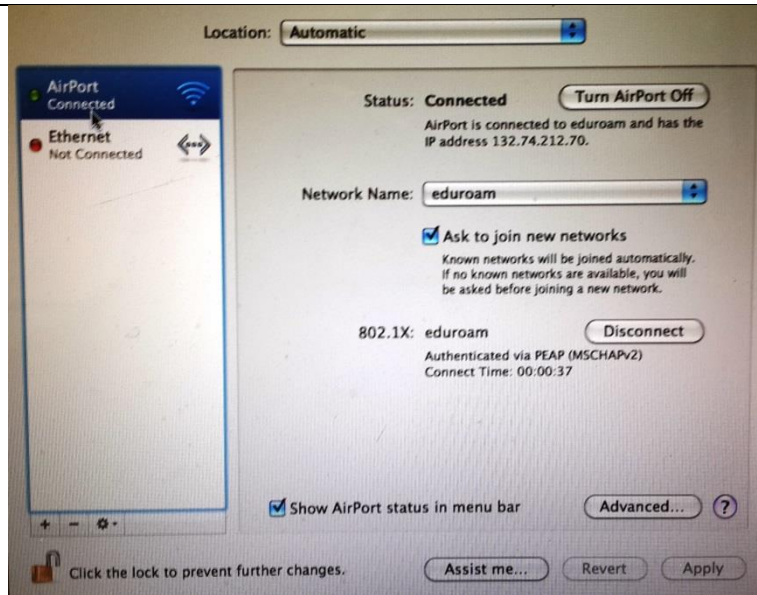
Location: Automatic

AirPort
Connected

Ethernet
Not Connected

Status: Connected
Turn AirPort Off
AirPort is connected to eduroam and has the IP address 132.74.212.70.

Network Name: eduroam

Ask to join new networks
Known networks will be joined automatically. If no known networks are available, you will be asked before joining a new network.

802.1X: eduroam
Disconnect
Authenticated via PEAP (MSCHAPv2)
Connect Time: 00:00:37

Show AirPort status in menu bar
Advanced...
?

+ − ⚙

Click the lock to prevent further changes.
Assist me...
Revert
Apply